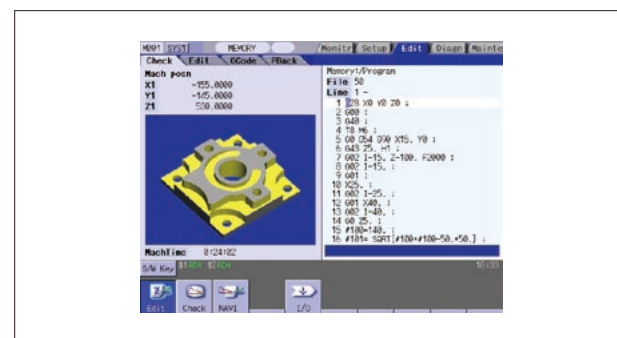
M001 SYS1 Edit MEMORY Monitr Setup Edit Diagn Mainte

Check Edit GCode FBack

Mach posn
X1 -155.0000
Y1 -145.0000
Z1 500.0000

MachTime 0:24:02

Memory!/Program
File 50
Line 1 -
1 G28 X0 Y0 Z0 ;
2 G00 ;
3 G40 ;
4 T8 M6 ;
5 G0 G54 G90 X15. Y0 ;
6 G43 Z5. H1 ;
7 G02 I-15. Z-100. F2000 ;
8 G02 I-15. ;
9 G01 ;
10 X25. ;
11 G02 I-25. ;
12 G01 X40. ;
13 G02 I-40. ;
14 G0 Z5. ;
15 #100=140. ;
16 #101= SQRT[#100*#100-50.*50.] ;

S/W Key $1 RDY $2 RDY 18:33

Edit Check NAVI I/O